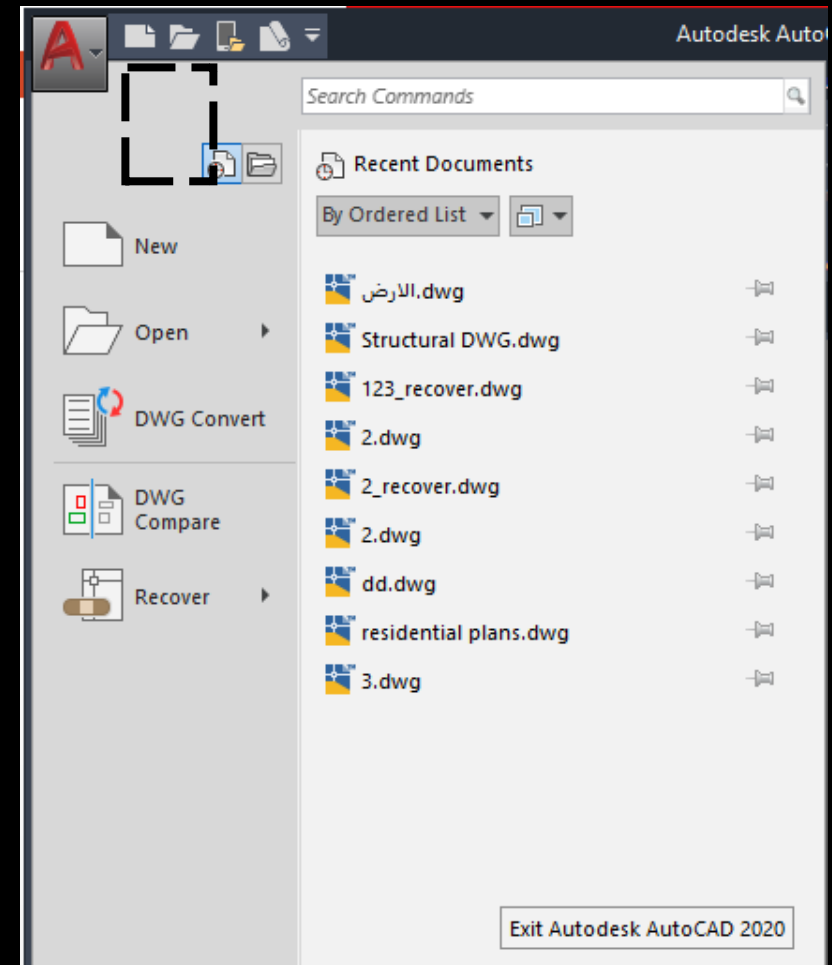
Autodesk AutoC

Search Commands

Recent Documents

By Ordered List

New

Open

DWG Convert

DWG Compare

Recover

الارض.dwg

Structural DWG.dwg

123_recover.dwg

2.dwg

2_recover.dwg

2.dwg

dd.dwg

residential plans.dwg

3.dwg

Exit Autodesk AutoCAD 2020